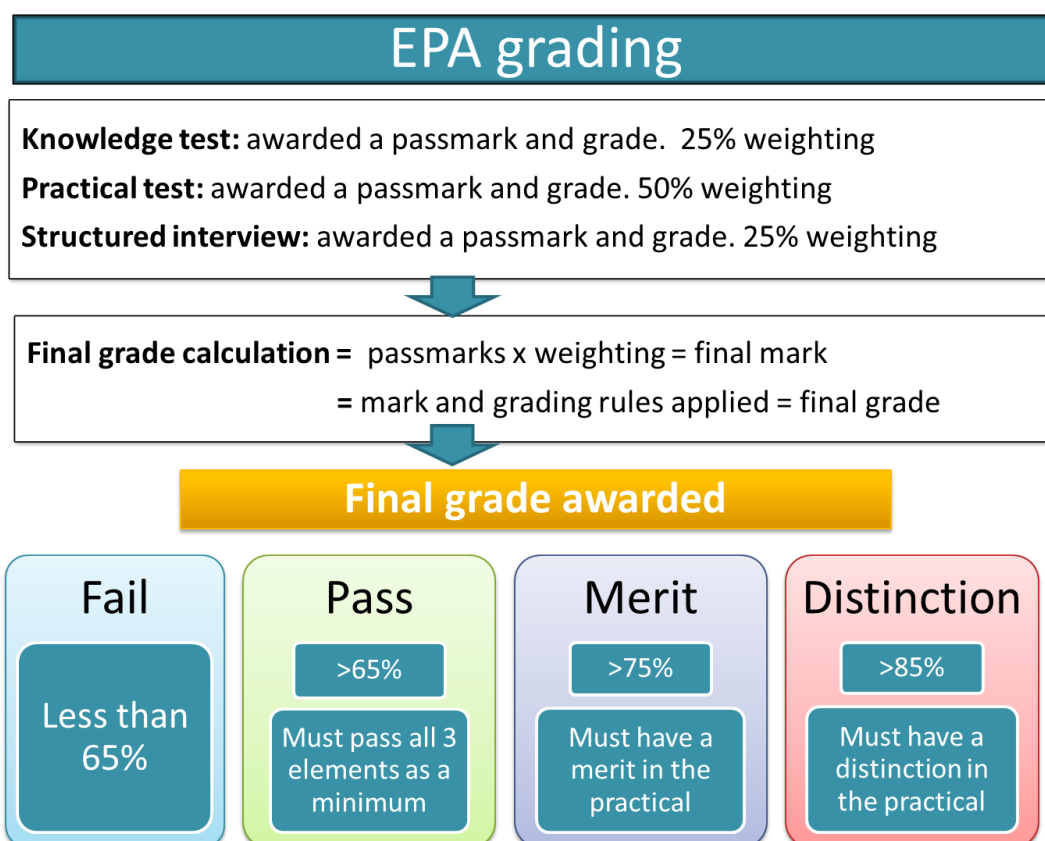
EPA grading

**Knowledge test:** awarded a passmark and grade. 25% weighting
**Practical test:** awarded a passmark and grade. 50% weighting
**Structured interview:** awarded a passmark and grade. 25% weighting

**Final grade calculation =** passmarks x weighting = final mark
**=** mark and grading rules applied = final grade

**Final grade awarded**

Fail

Less than 65%

Pass

>65%

Must pass all 3 elements as a minimum

Merit

>75%

Must have a merit in the practical

Distinction

>85%

Must have a distinction in the practical